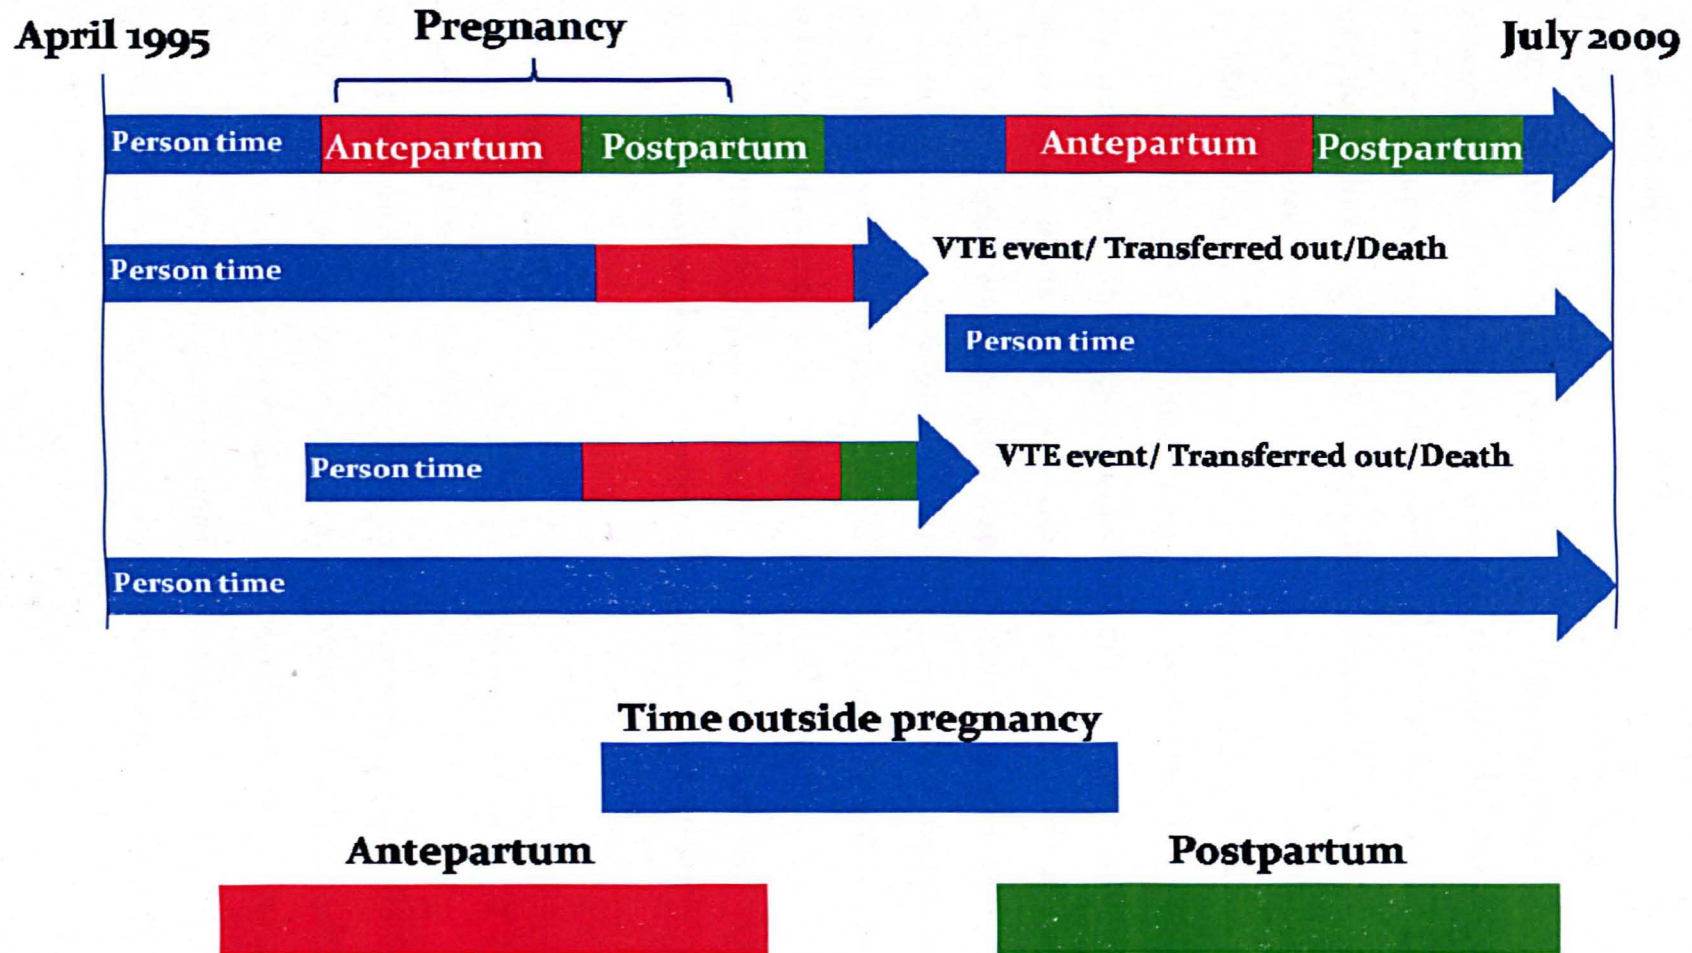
April 1995

Pregnancy

July 2009

Person time

Antepartum

Postpartum

Antepartum

Postpartum

Person time

VTE event/ Transferred out/Death

Person time

Person time

VTE event/ Transferred out/Death

Person time

Time outside pregnancy

Antepartum

Postpartum